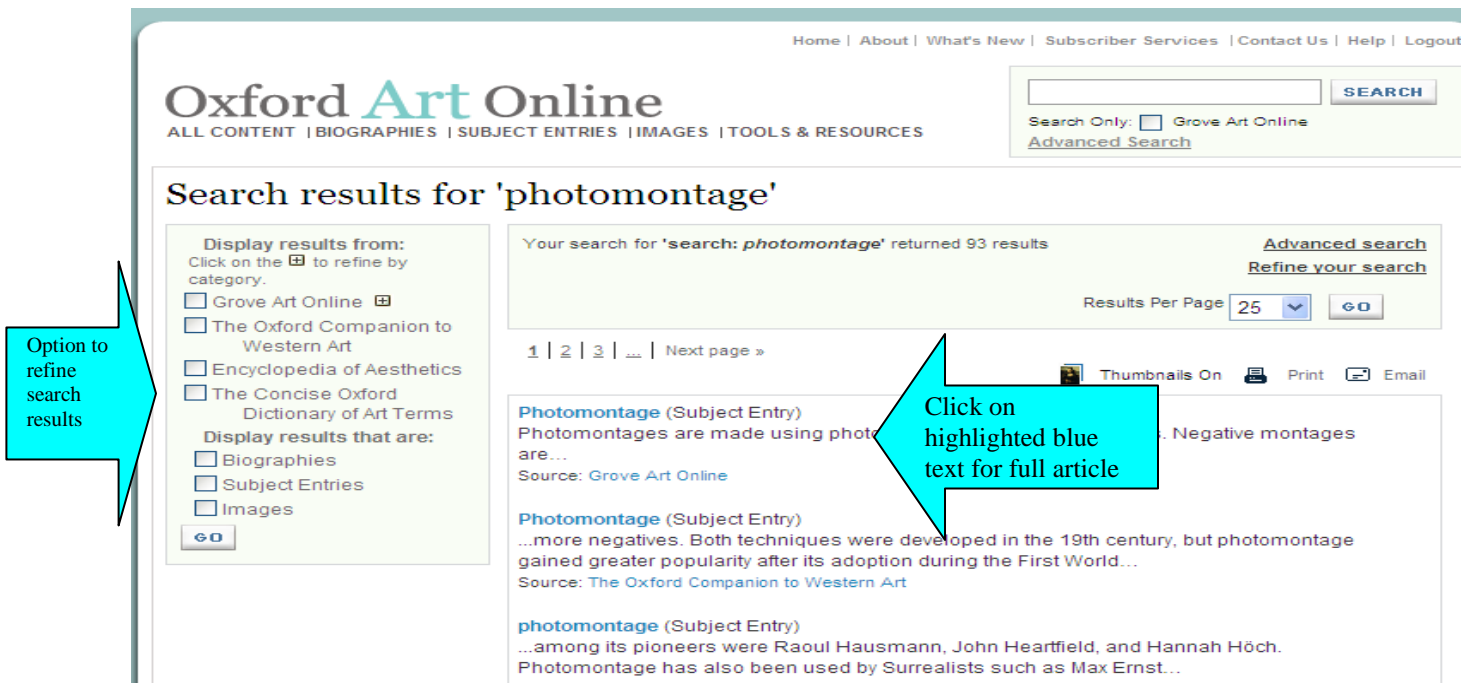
Home | About | What's New | Subscriber Services | Contact Us | Help | Logout

Oxford Art Online

ALL CONTENT | BIOGRAPHIES | SUBJECT ENTRIES | IMAGES | TOOLS & RESOURCES

SEARCH

Search Only: Grove Art Online

Advanced Search

Search results for 'photomontage'

Display results from:
Click on the ⊞ to refine by category.

Grove Art Online ⊞

The Oxford Companion to Western Art

Encyclopedia of Aesthetics

The Concise Oxford Dictionary of Art Terms

Display results that are:

Biographies

Subject Entries

Images

GO

Option to refine search results

Your search for 'search: photomontage' returned 93 results

Advanced search

Refine your search

Results Per Page 25 GO

1 | 2 | 3 | ... | Next page »

Thumbnails On Print Email

Photomontage (Subject Entry)
Photomontages are made using phot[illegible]. Negative montages are…
Source: Grove Art Online

Click on highlighted blue text for full article

Photomontage (Subject Entry)
...more negatives. Both techniques were developed in the 19th century, but photomontage gained greater popularity after its adoption during the First World…
Source: The Oxford Companion to Western Art

photomontage (Subject Entry)
...among its pioneers were Raoul Hausmann, John Heartfield, and Hannah Höch. Photomontage has also been used by Surrealists such as Max Ernst…